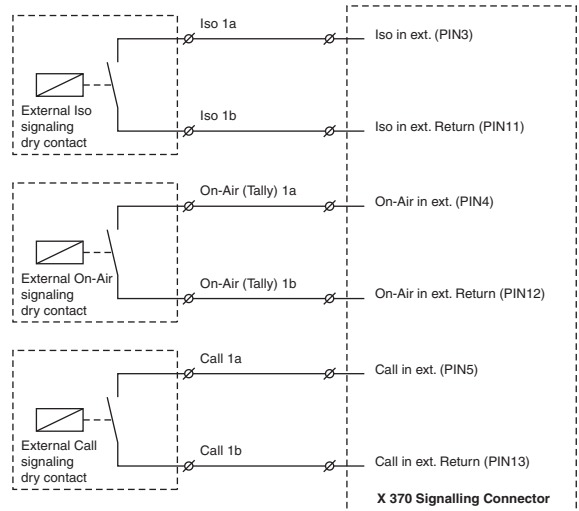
Iso 1a

Iso in ext. (PIN3)

External Iso signaling dry contact

Iso 1b

Iso in ext. Return (PIN11)

On-Air (Tally) 1a

On-Air in ext. (PIN4)

External On-Air signaling dry contact

On-Air (Tally) 1b

On-Air in ext. Return (PIN12)

Call 1a

Call in ext. (PIN5)

External Call signaling dry contact

Call 1b

Call in ext. Return (PIN13)

X 370 Signalling Connector